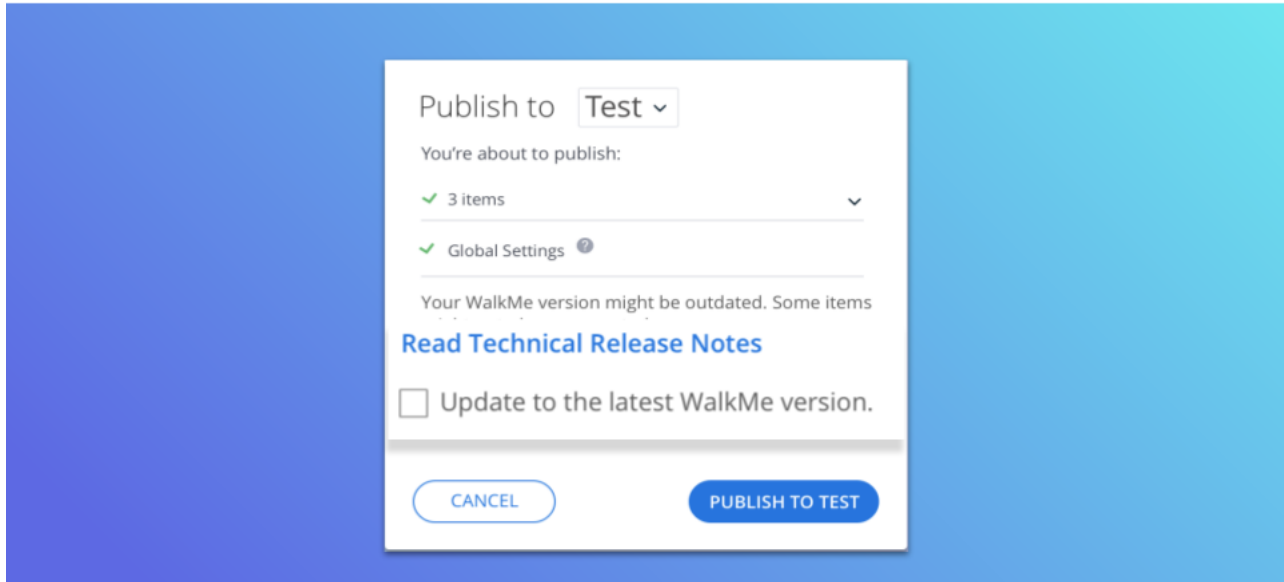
Publish to Test

You're about to publish:

✓ 3 items

✓ Global Settings

Your WalkMe version might be outdated. Some items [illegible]

Read Technical Release Notes

Update to the latest WalkMe version.

CANCEL

PUBLISH TO TEST